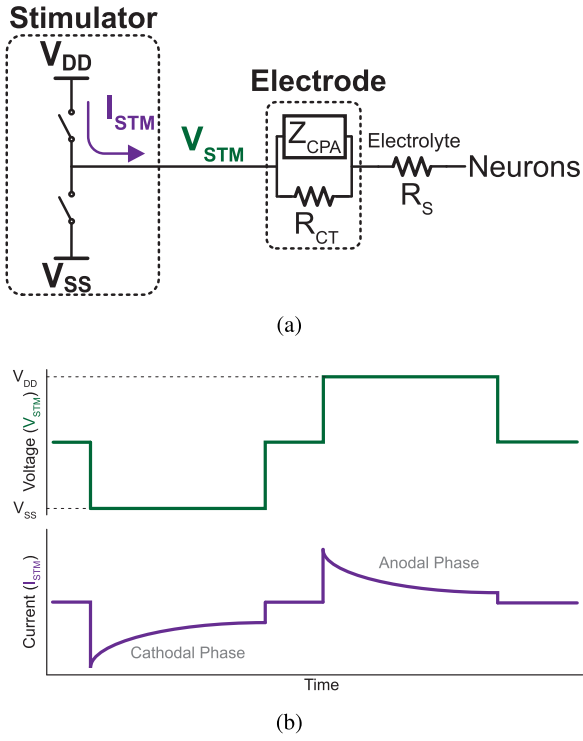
Stimulator

$V_{DD}$

$I_{STM}$

$V_{STM}$

$V_{SS}$

Electrode

$Z_{CPA}$

$R_{CT}$

Electrolyte

$R_S$

Neurons

(a)

$V_{DD}$

Voltage ($V_{STM}$)

$V_{SS}$

Anodal Phase

Current ($I_{STM}$)

Cathodal Phase

Time

(b)